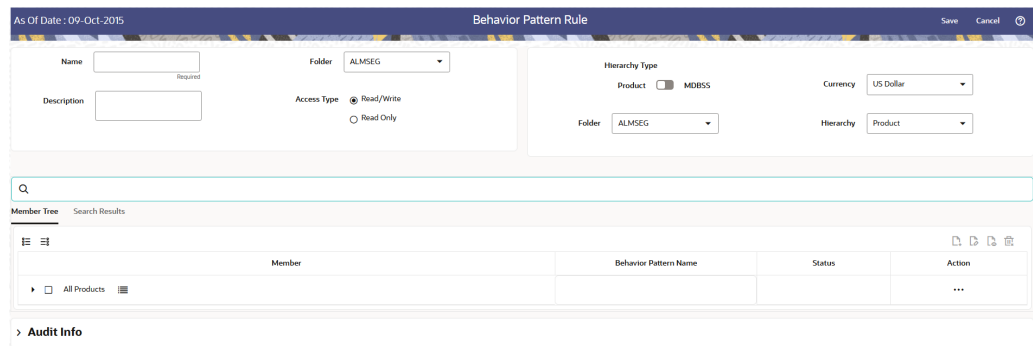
As Of Date : 09-Oct-2015

Behavior Pattern Rule

Save Cancel ?

Name

Required

Description

Folder ALMSEG

Access Type Read/Write

Read Only

Hierarchy Type

Product MDBSS

Currency US Dollar

Folder ALMSEG

Hierarchy Product

Member Tree Search Results

| Member | Behavior Pattern Name | Status | Action |
|---|---|---|---|
| All Products | | | ... |

> Audit Info